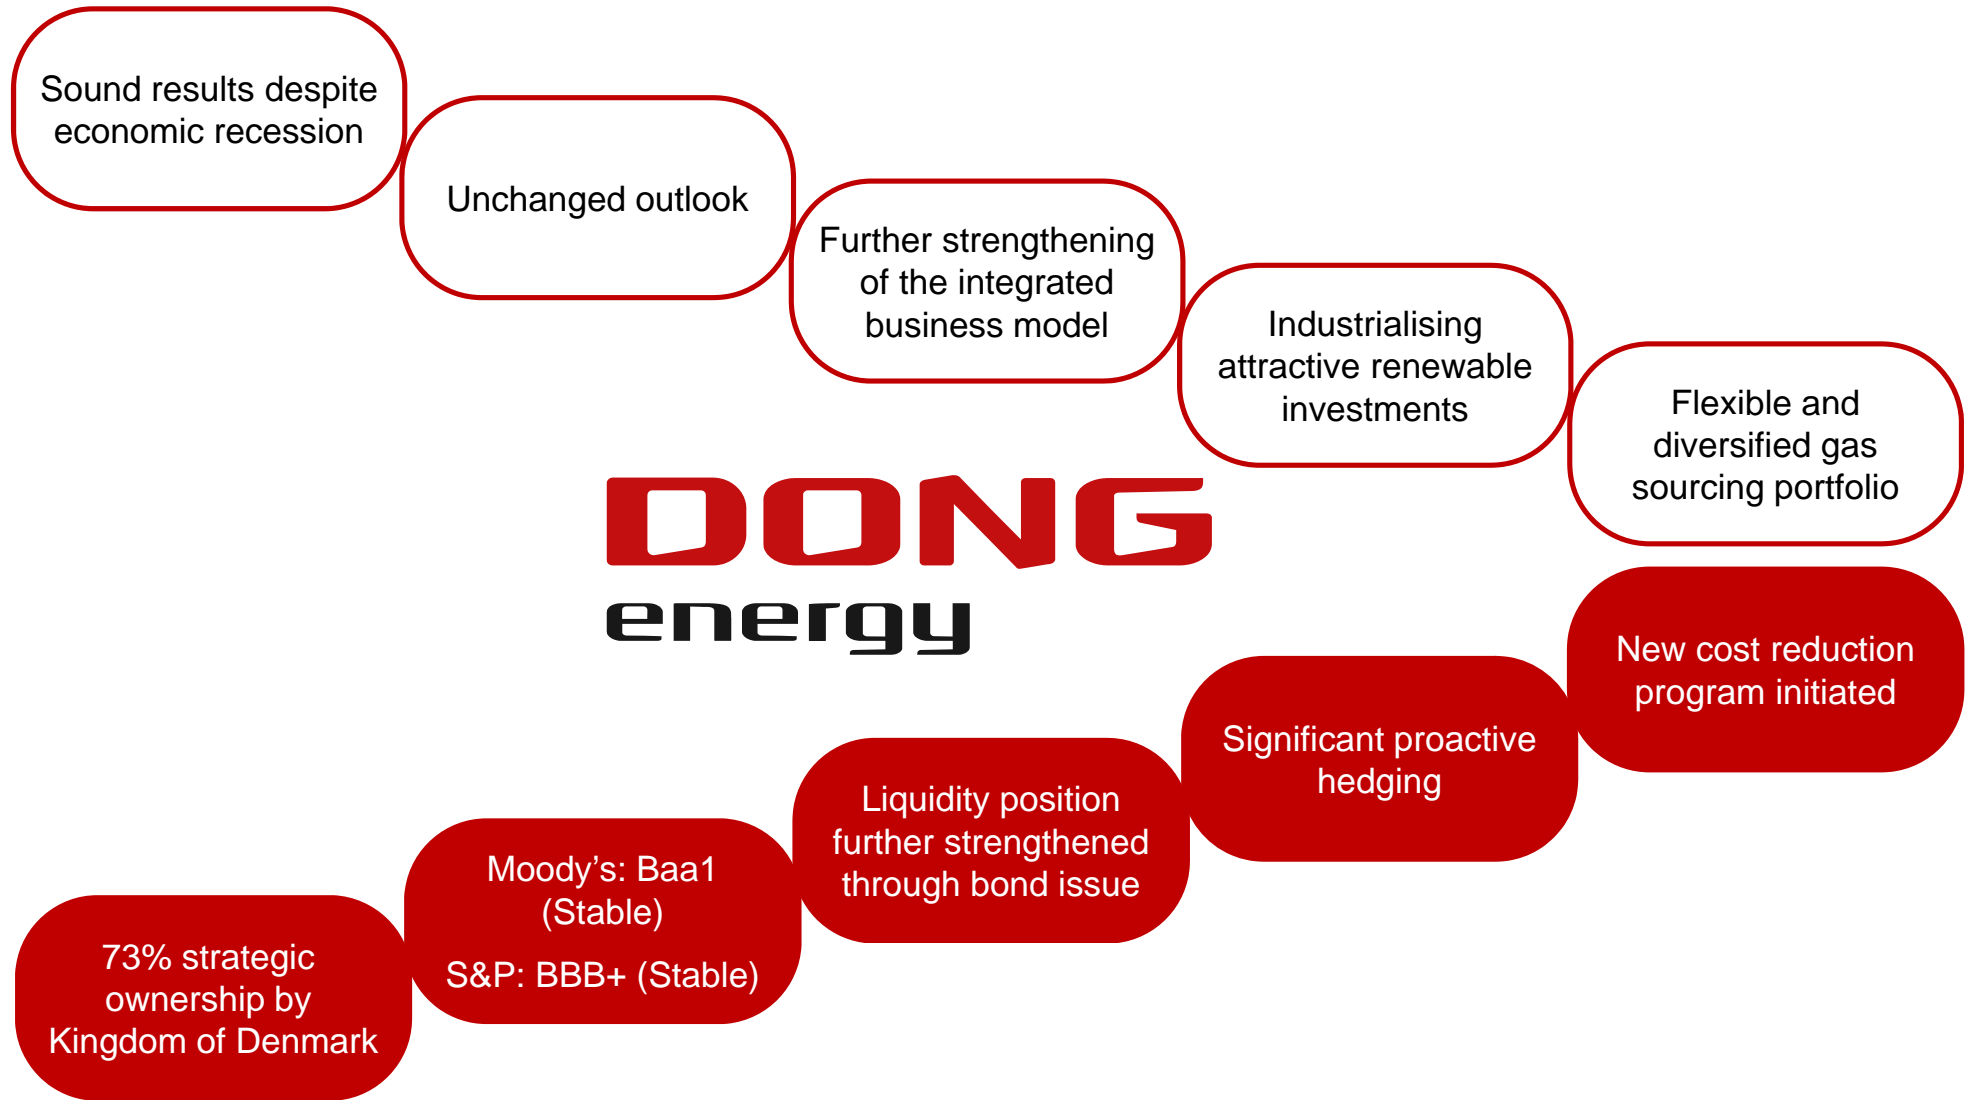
Sound results despite economic recession

Unchanged outlook

Further strengthening of the integrated business model

Industrialising attractive renewable investments

Flexible and diversified gas sourcing portfolio

DONG energy

New cost reduction program initiated

Significant proactive hedging

Liquidity position further strengthened through bond issue

Moody's: Baa1 (Stable)

S&P: BBB+ (Stable)

73% strategic ownership by Kingdom of Denmark